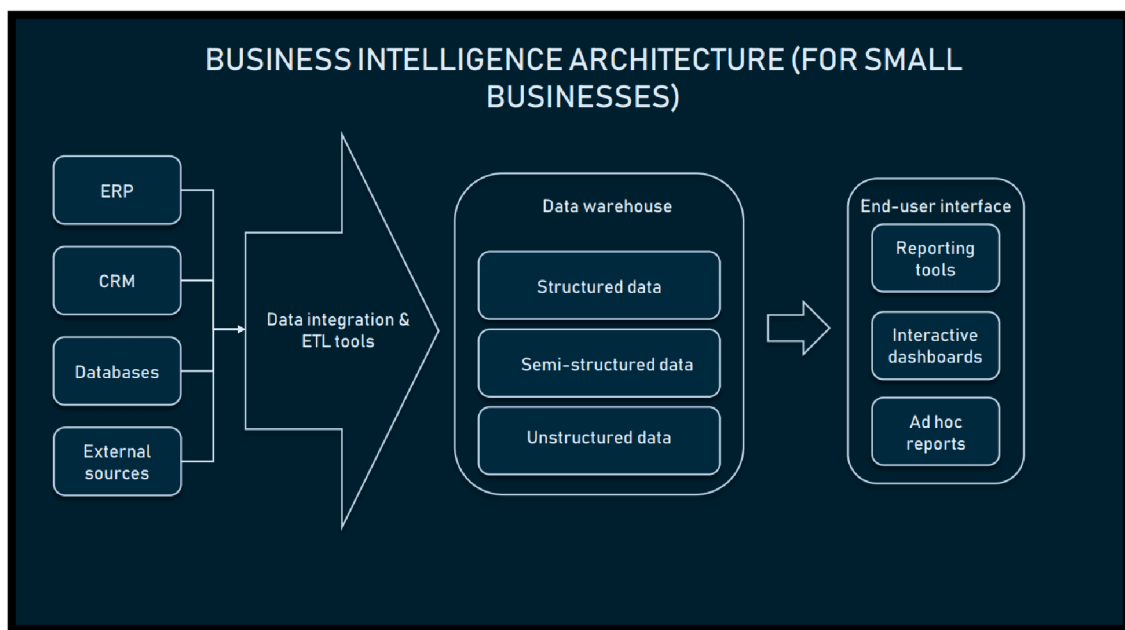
BUSINESS INTELLIGENCE ARCHITECTURE (FOR SMALL BUSINESSES)

ERP

CRM

Databases

External sources

Data integration & ETL tools

Data warehouse

Structured data

Semi-structured data

Unstructured data

End-user interface

Reporting tools

Interactive dashboards

Ad hoc reports